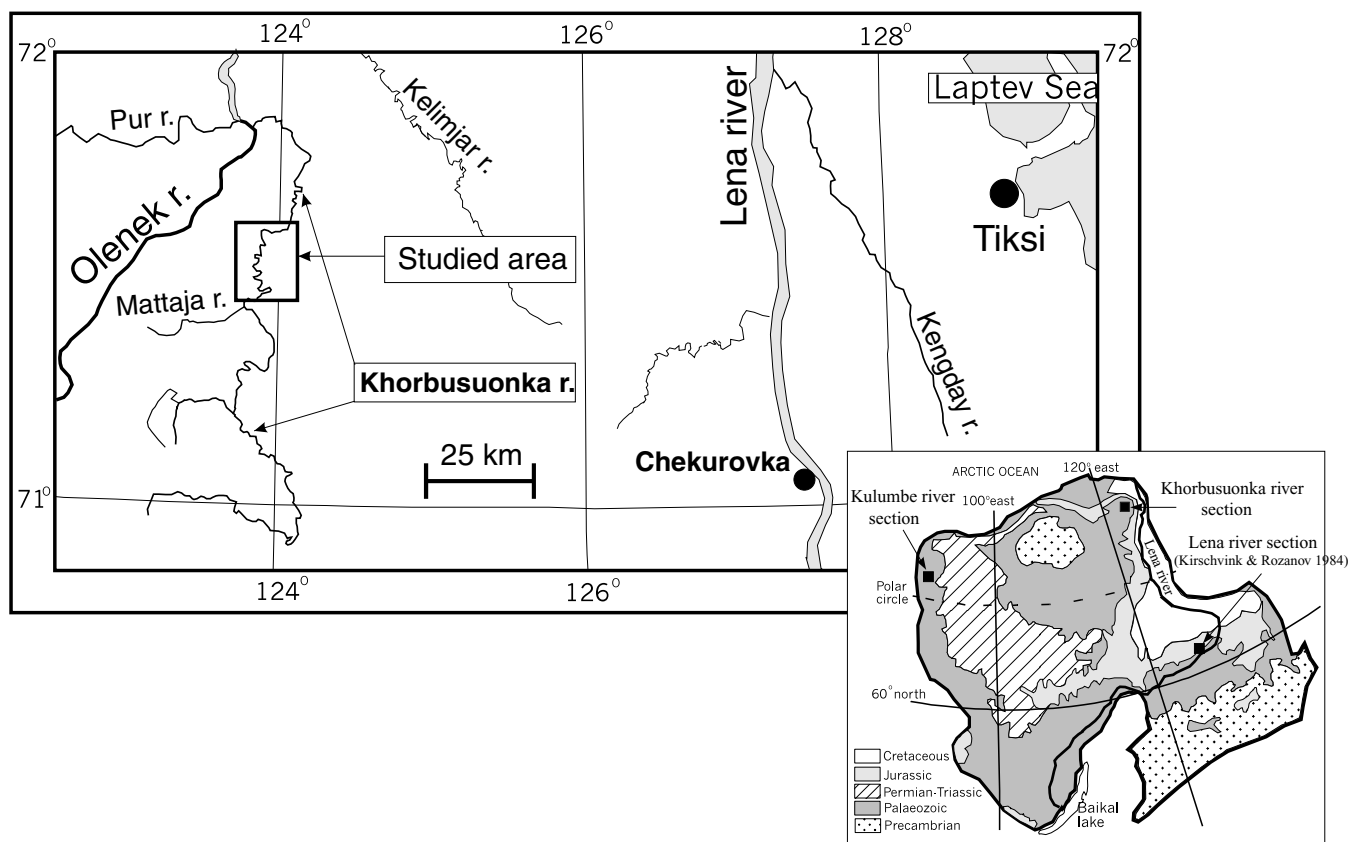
$72^0$
$124^0$
$126^0$
$128^0$
$72^0$

Laptev Sea

Pur r.

Kelimiar r.

Lena river

Olenek r.

Tiksi

Studied area

Mattaja r.

Kengday r.

Khorbusuonka r.

25 km

Chekurovka

$71^0$

$124^0$
$126^0$

ARCTIC OCEAN
120°east
100°east

Kulumbe river section

Khorbusuonka river section

Lena river section (Kirschvink & Rozanov 1984)

Lena river

Polar circle

60° north

Cretaceous
Jurassic
Permian-Triassic
Palaeozoic
Precambrian

Baikal lake